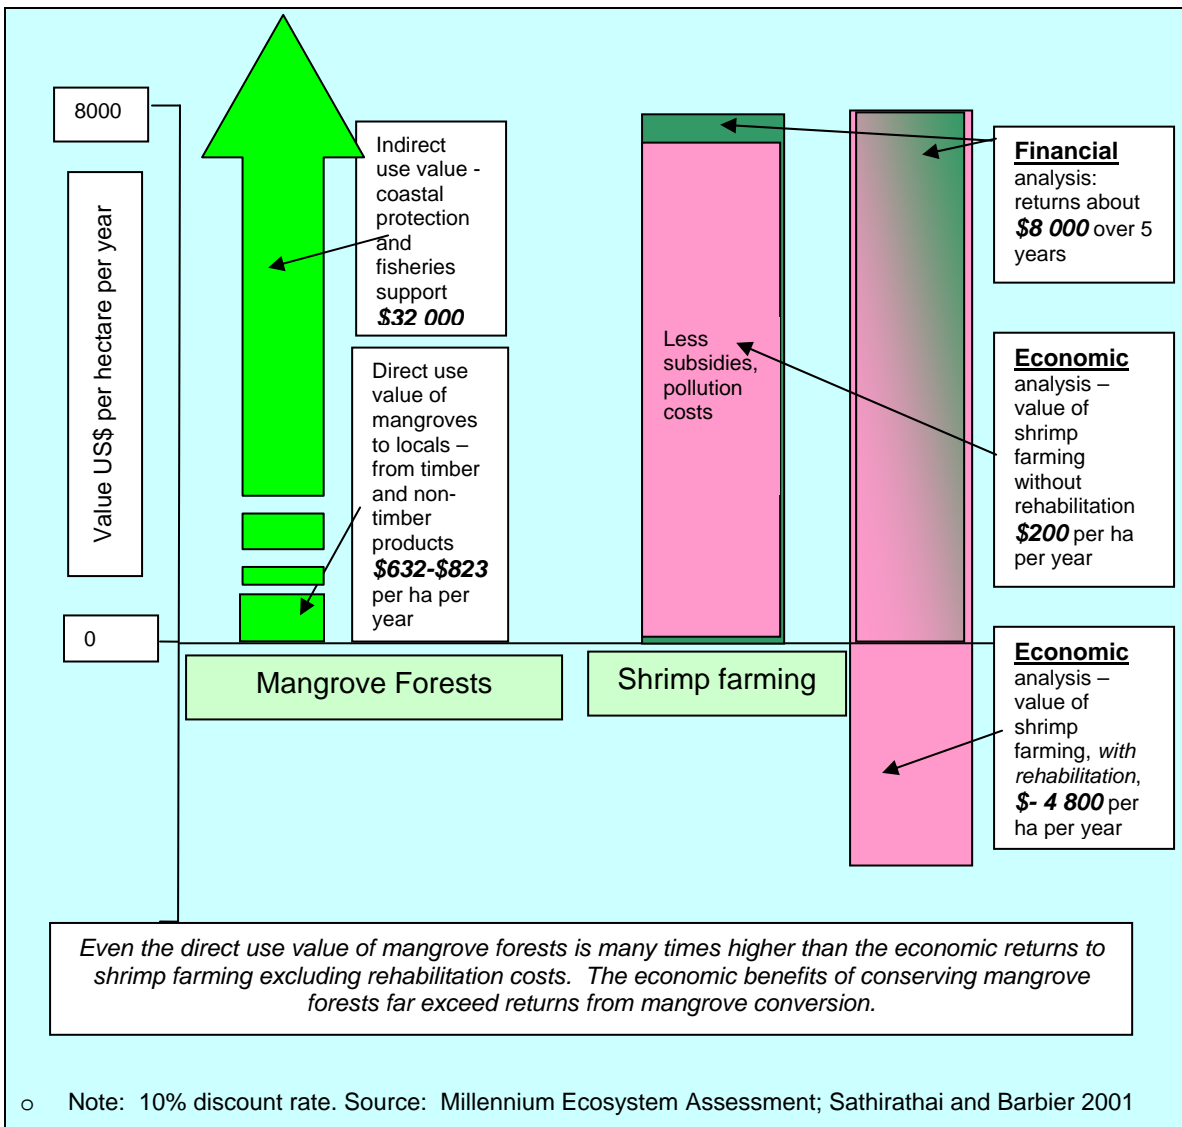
8000

Value US$ per hectare per year

0

Indirect use value - coastal protection and fisheries support *$32 000*

Direct use value of mangroves to locals – from timber and non-timber products *$632-$823* per ha per year

Less subsidies, pollution costs

**Financial** analysis: returns about *$8 000* over 5 years

**Economic** analysis – value of shrimp farming without rehabilitation *$200* per ha per year

**Economic** analysis – value of shrimp farming, *with rehabilitation*, *$- 4 800* per ha per year

Mangrove Forests

Shrimp farming

*Even the direct use value of mangrove forests is many times higher than the economic returns to shrimp farming excluding rehabilitation costs. The economic benefits of conserving mangrove forests far exceed returns from mangrove conversion.*

o Note: 10% discount rate. Source: Millennium Ecosystem Assessment; Sathirathai and Barbier 2001